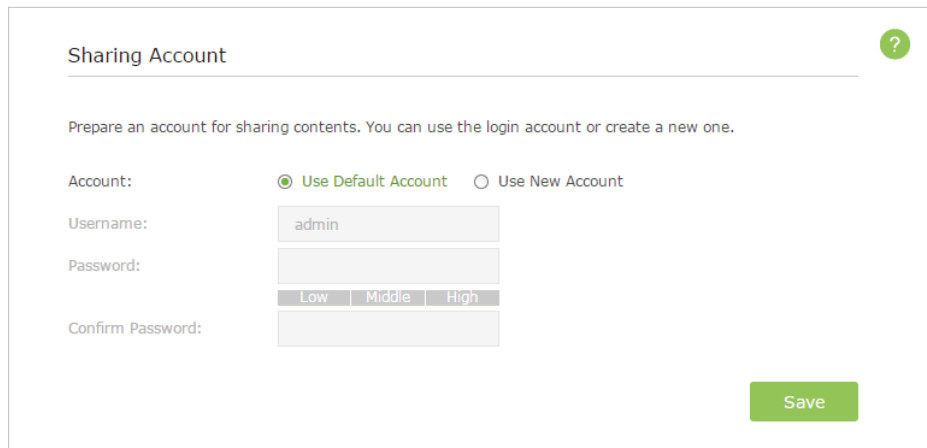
Sharing Account

?

Prepare an account for sharing contents. You can use the login account or create a new one.

Account: Use Default Account Use New Account

Username: admin

Password:

Low Middle High

Confirm Password:

Save